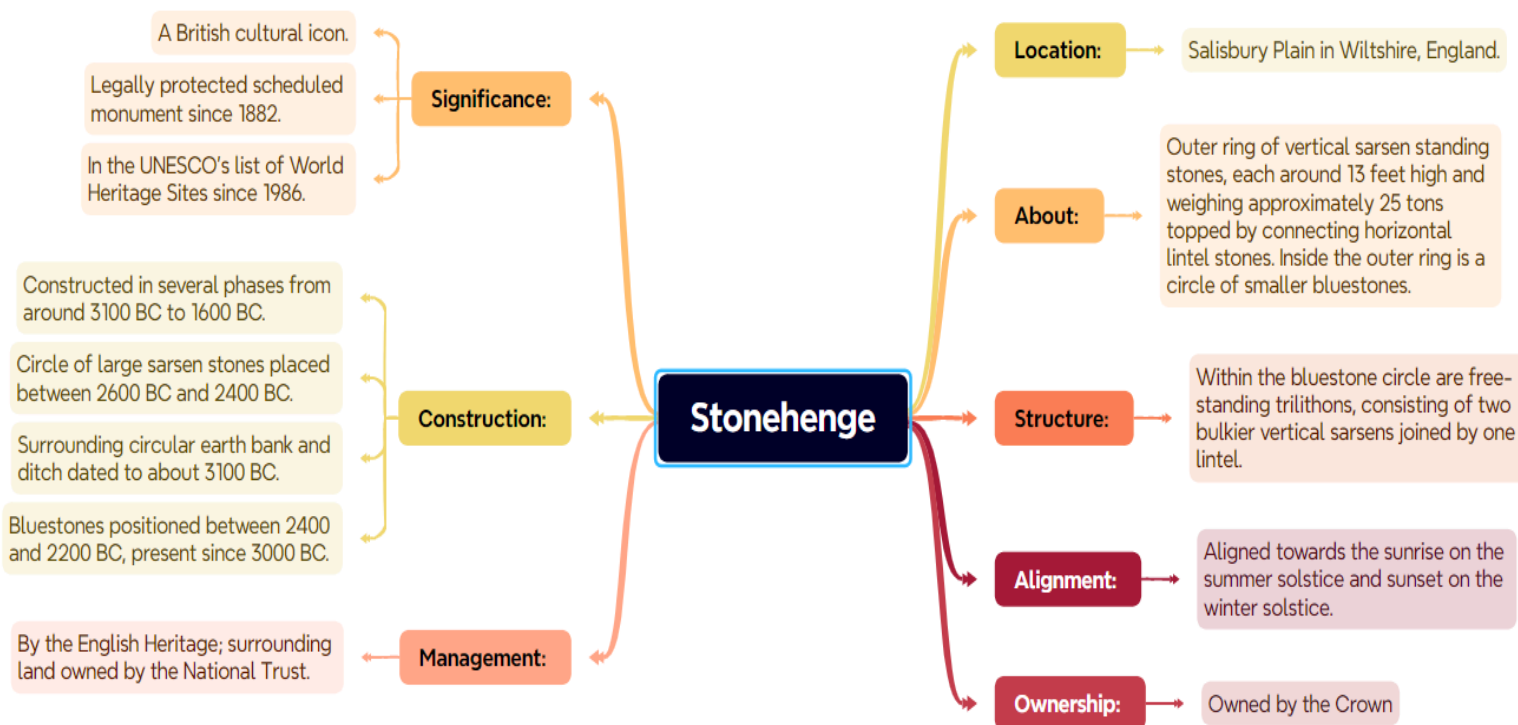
Stonehenge

Significance:

A British cultural icon.

Legally protected scheduled monument since 1882.

In the UNESCO's list of World Heritage Sites since 1986.

Construction:

Constructed in several phases from around 3100 BC to 1600 BC.

Circle of large sarsen stones placed between 2600 BC and 2400 BC.

Surrounding circular earth bank and ditch dated to about 3100 BC.

Bluestones positioned between 2400 and 2200 BC, present since 3000 BC.

Management:

By the English Heritage; surrounding land owned by the National Trust.

Location:

Salisbury Plain in Wiltshire, England.

About:

Outer ring of vertical sarsen standing stones, each around 13 feet high and weighing approximately 25 tons topped by connecting horizontal lintel stones. Inside the outer ring is a circle of smaller bluestones.

Structure:

Within the bluestone circle are free-standing trilithons, consisting of two bulkier vertical sarsens joined by one lintel.

Alignment:

Aligned towards the sunrise on the summer solstice and sunset on the winter solstice.

Ownership:

Owned by the Crown